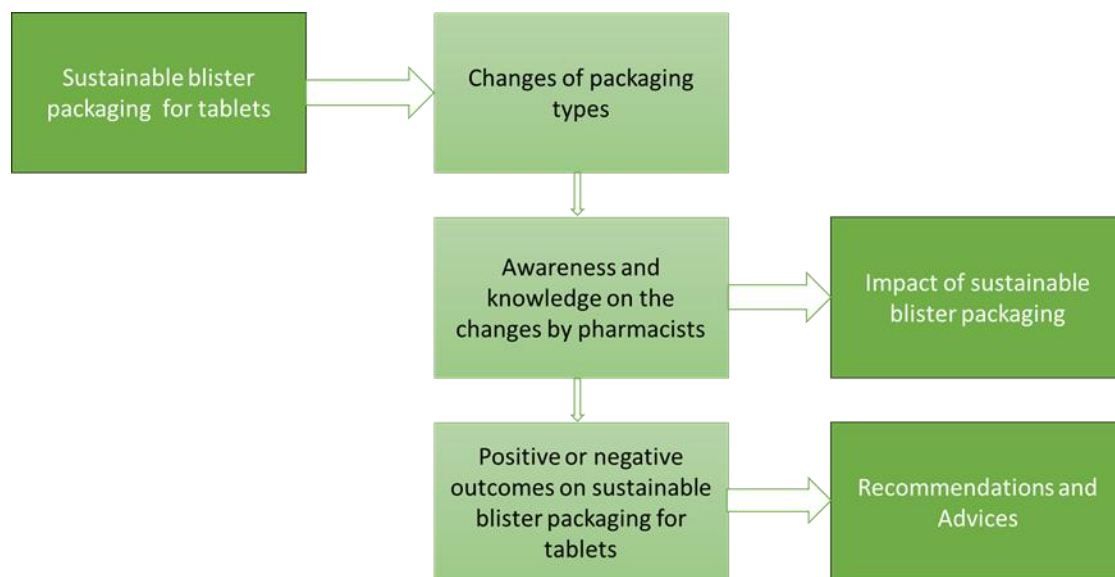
Sustainable blister packaging for tablets

Changes of packaging types

Awareness and knowledge on the changes by pharmacists

Impact of sustainable blister packaging

Positive or negative outcomes on sustainable blister packaging for tablets

Recommendations and Advices